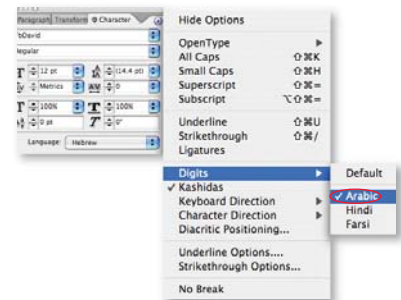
Paragraph Transform Character
bDavid
Regular
12 pt
(14.4 pt)
Metrics
0
100%
100%
0 pt
0°
Language: Hebrew

Hide Options

OpenType
All Caps ⇧⌘K
Small Caps ⇧⌘H
Superscript ⇧⌘=
Subscript ⌥⇧⌘=

Underline ⇧⌘U
Strikethrough ⇧⌘/
Ligatures

Digits
✓ Kashidas
Keyboard Direction
Character Direction
Diacritic Positioning...

Underline Options....
Strikethrough Options...

No Break

Default
✓ Arabic
Hindi
Farsi